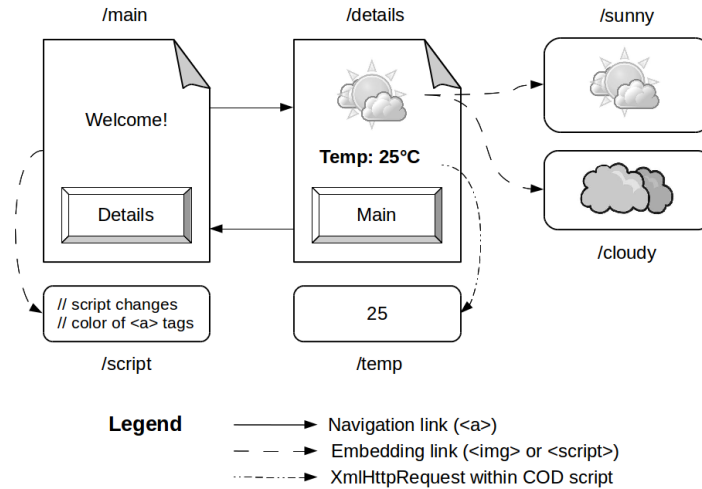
/main

Welcome!

Details

/details

Temp: 25°C

Main

/sunny

/cloudy

// script changes
// color of <a> tags

/script

25

/temp

Legend

Navigation link (<a>)

Embedding link (<img> or <script>)

XmlHttpRequest within COD script